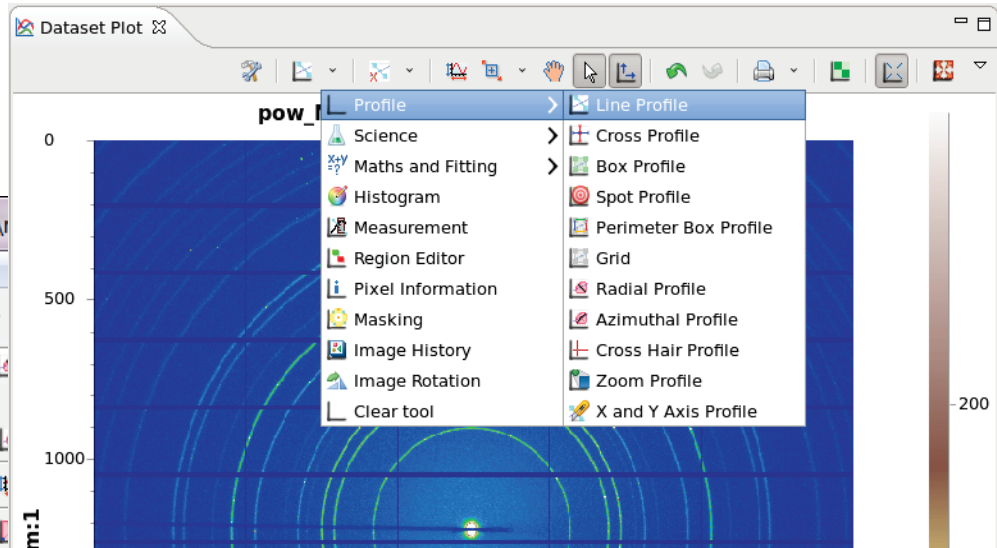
Dataset Plot ☒

pow_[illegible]

0
500
1000
m:1

Profile
Science
Maths and Fitting
Histogram
Measurement
Region Editor
Pixel Information
Masking
Image History
Image Rotation
Clear tool

Line Profile
Cross Profile
Box Profile
Spot Profile
Perimeter Box Profile
Grid
Radial Profile
Azimuthal Profile
Cross Hair Profile
Zoom Profile
X and Y Axis Profile

200